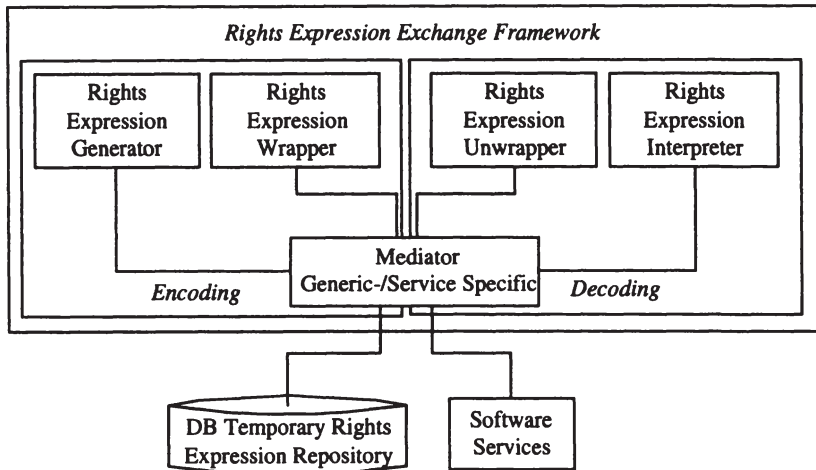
Rights Expression Exchange Framework

Rights Expression Generator

Rights Expression Wrapper

Rights Expression Unwrapper

Rights Expression Interpreter

Mediator Generic-/Service Specific

Encoding

Decoding

DB Temporary Rights Expression Repository

Software Services